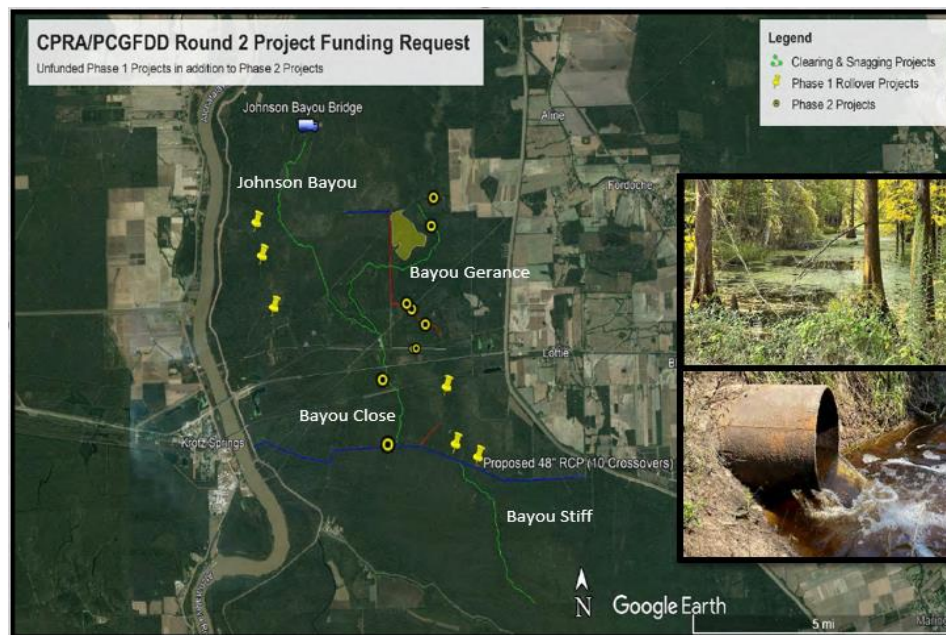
CPRA/PCGFDD Round 2 Project Funding Request
Unfunded Phase 1 Projects in addition to Phase 2 Projects

Legend
Clearing & Snagging Projects
Phase 1 Rollover Projects
Phase 2 Projects

Johnson Bayou Bridge
Johnson Bayou
Alme
Fordoche
Bayou Gerance
Lottie
Bayou Close
Krotz Springs
Proposed 48" RCP (10 Crossovers)
Bayou Stiff
N
Google Earth
5 mi